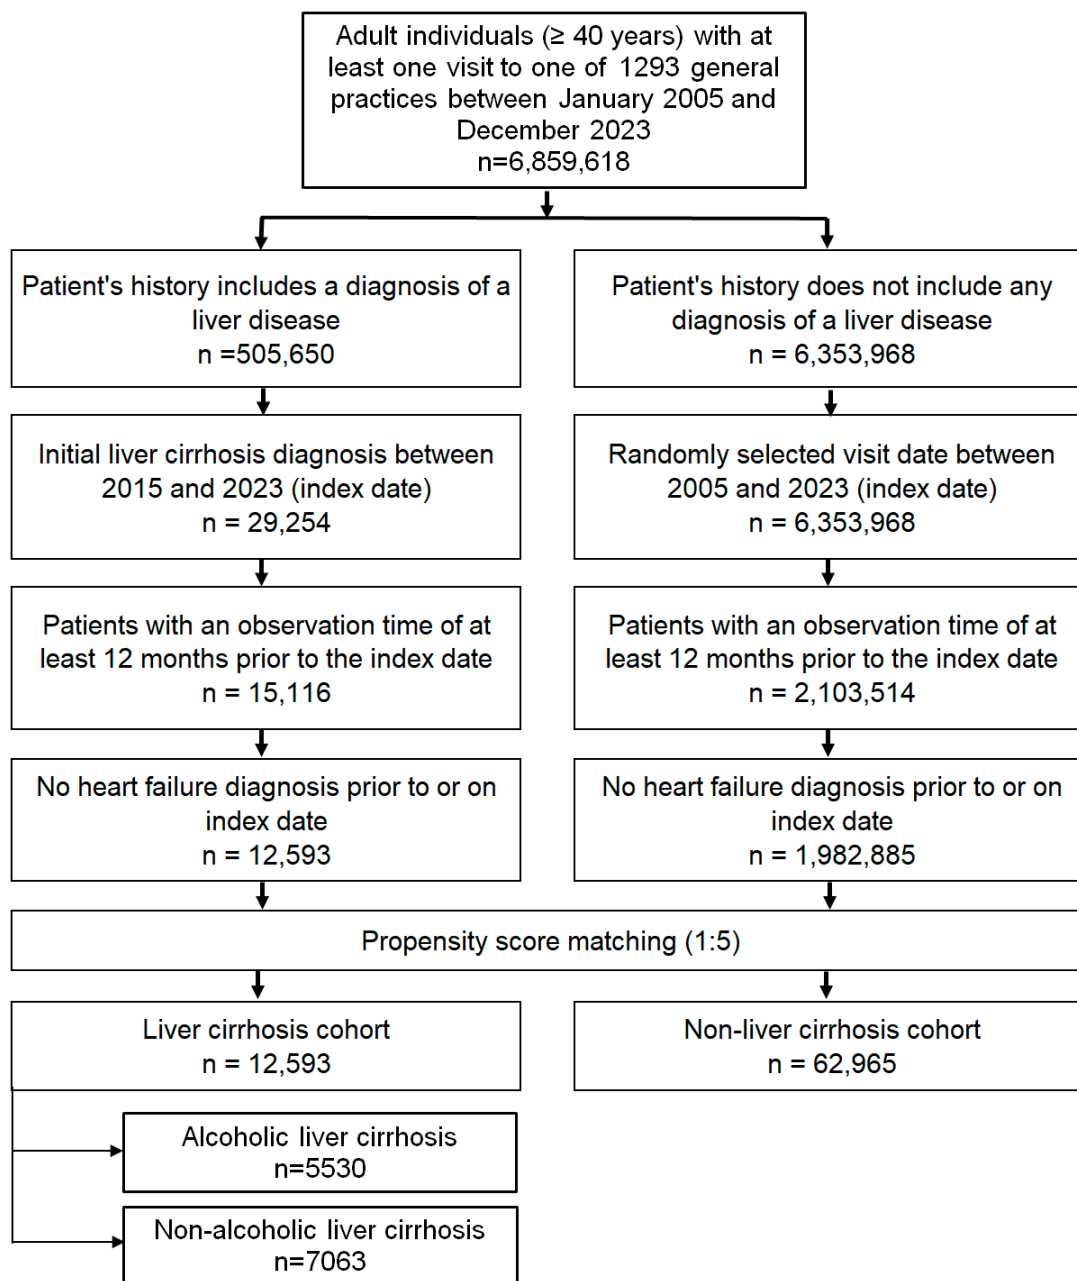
Adult individuals (≥ 40 years) with at least one visit to one of 1293 general practices between January 2005 and December 2023
n=6,859,618

Patient's history includes a diagnosis of a liver disease
n =505,650

Patient's history does not include any diagnosis of a liver disease
n = 6,353,968

Initial liver cirrhosis diagnosis between 2015 and 2023 (index date)
n = 29,254

Randomly selected visit date between 2005 and 2023 (index date)
n = 6,353,968

Patients with an observation time of at least 12 months prior to the index date
n = 15,116

Patients with an observation time of at least 12 months prior to the index date
n = 2,103,514

No heart failure diagnosis prior to or on index date
n = 12,593

No heart failure diagnosis prior to or on index date
n = 1,982,885

Propensity score matching (1:5)

Liver cirrhosis cohort
n = 12,593

Non-liver cirrhosis cohort
n = 62,965

Alcoholic liver cirrhosis
n=5530

Non-alcoholic liver cirrhosis
n=7063